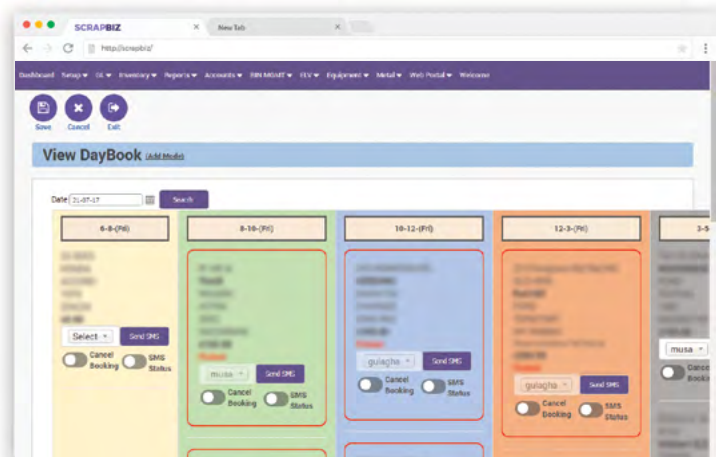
SCRAPBIZ
New Tab
http://scrapbiz/

Dashboard Setup ▾ DL ▾ Inventory ▾ Reports ▾ Accounts ▾ BIN MGMT ▾ ELV ▾ Equipment ▾ Metal ▾ Web Portal ▾ Welcome

Save Cancel Exit

View DayBook (Add Mode)

Date 21-07-17 Search

6-8-(Fri)
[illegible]
Select Send SMS
Cancel Booking SMS Status

8-10-(Fri)
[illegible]
musa Send SMS
Cancel Booking SMS Status

10-12-(Fri)
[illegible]
gulagha Send SMS
Cancel Booking SMS Status

12-3-(Fri)
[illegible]
gulagha Send SMS
Cancel Booking SMS Status

3-5
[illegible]
musa
Cance